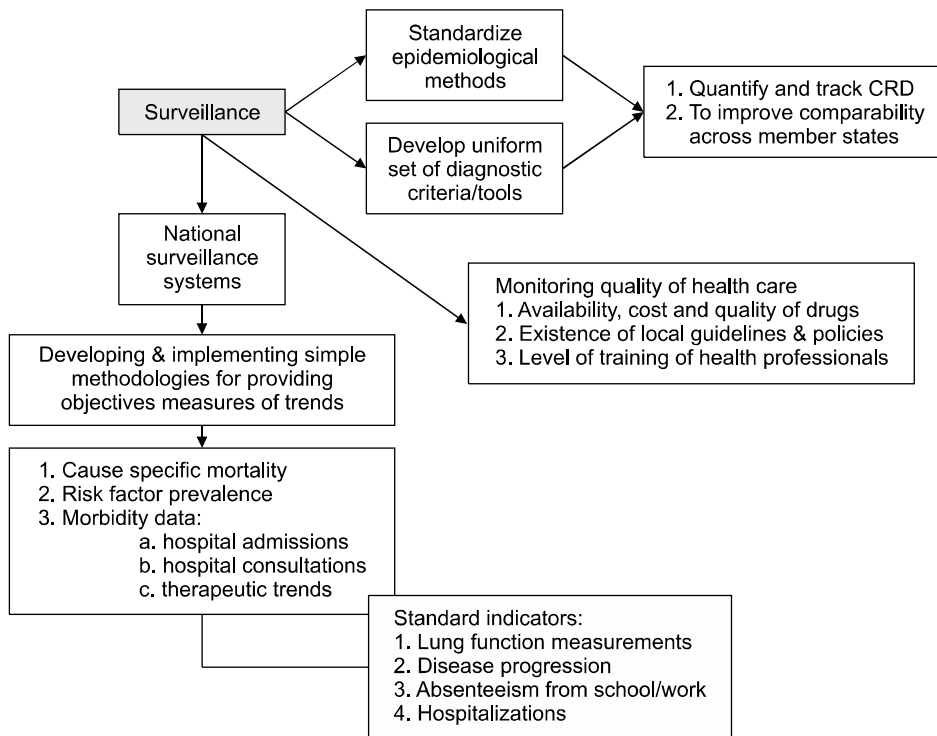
Surveillance

Standardize epidemiological methods

Develop uniform set of diagnostic criteria/tools

1. Quantify and track CRD
2. To improve comparability across member states

National surveillance systems

Monitoring quality of health care
1. Availability, cost and quality of drugs
2. Existence of local guidelines & policies
3. Level of training of health professionals

Developing & implementing simple methodologies for providing objectives measures of trends

1. Cause specific mortality
2. Risk factor prevalence
3. Morbidity data:
a. hospital admissions
b. hospital consultations
c. therapeutic trends

Standard indicators:
1. Lung function measurements
2. Disease progression
3. Absenteeism from school/work
4. Hospitalizations